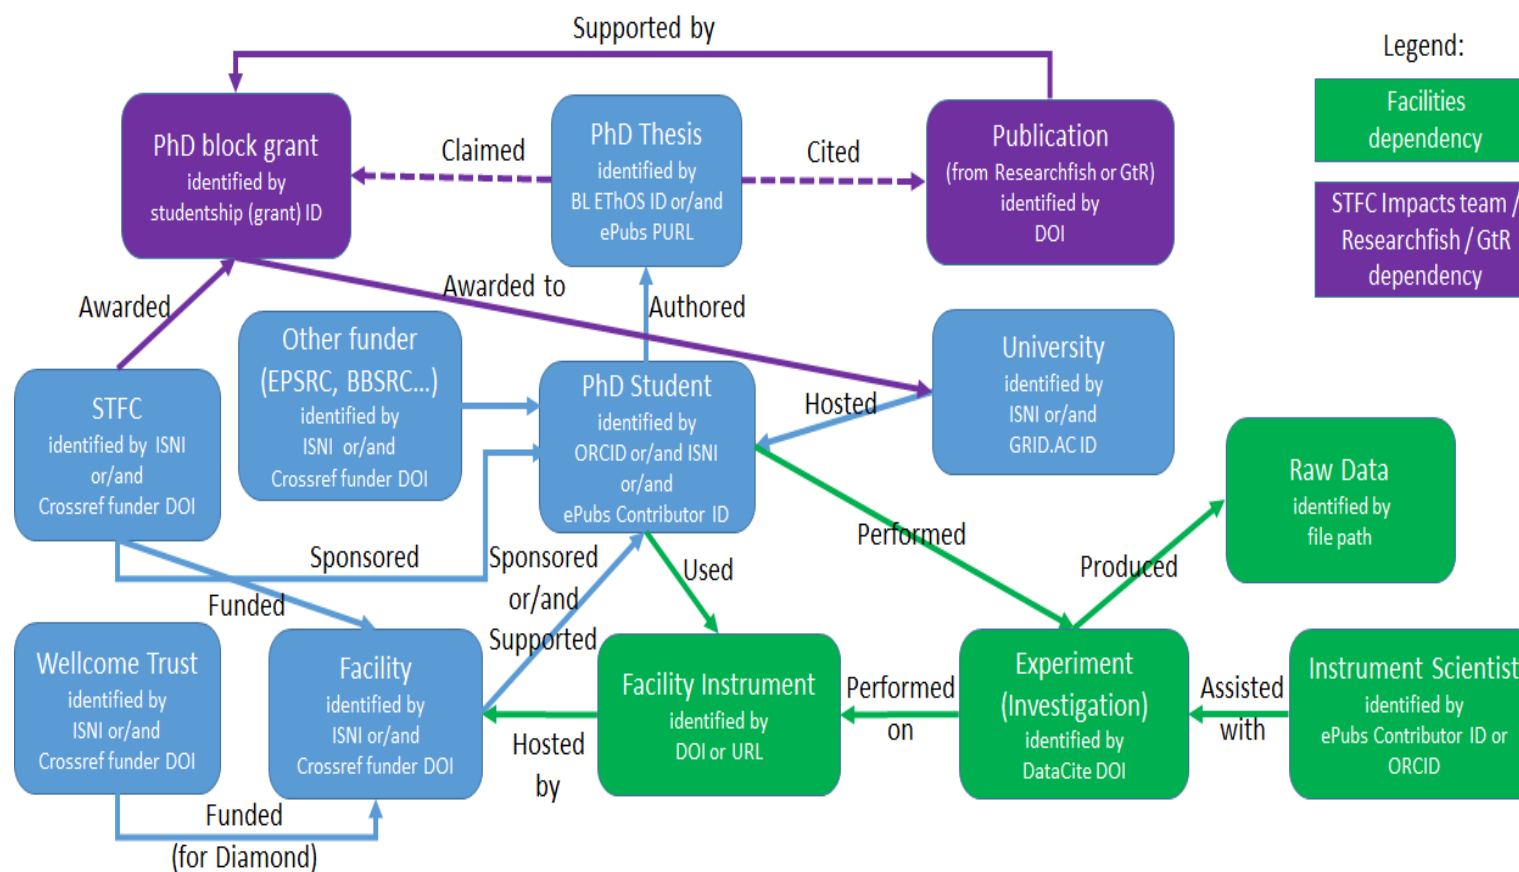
Supported by

Legend:

Facilities dependency

STFC Impacts team / Researchfish / GtR dependency

PhD block grant
identified by studentship (grant) ID

Claimed

PhD Thesis
identified by BL EThOS ID or/and ePubs PURL

Cited

Publication
(from Researchfish or GtR) identified by DOI

Awarded

Awarded to

Authored

Other funder (EPSRC, BBSRC...)
identified by ISNI or/and Crossref funder DOI

University
identified by ISNI or/and GRID.AC ID

STFC
identified by ISNI or/and Crossref funder DOI

PhD Student
identified by ORCID or/and ISNI or/and ePubs Contributor ID

Hosted

Raw Data
identified by file path

Performed

Sponsored

Sponsored or/and Supported

Used

Produced

Funded

Wellcome Trust
identified by ISNI or/and Crossref funder DOI

Facility
identified by ISNI or/and Crossref funder DOI

Facility Instrument
identified by DOI or URL

Performed on

Experiment (Investigation)
identified by DataCite DOI

Assisted with

Instrument Scientist
identified by ePubs Contributor ID or ORCID

Hosted by

Funded (for Diamond)